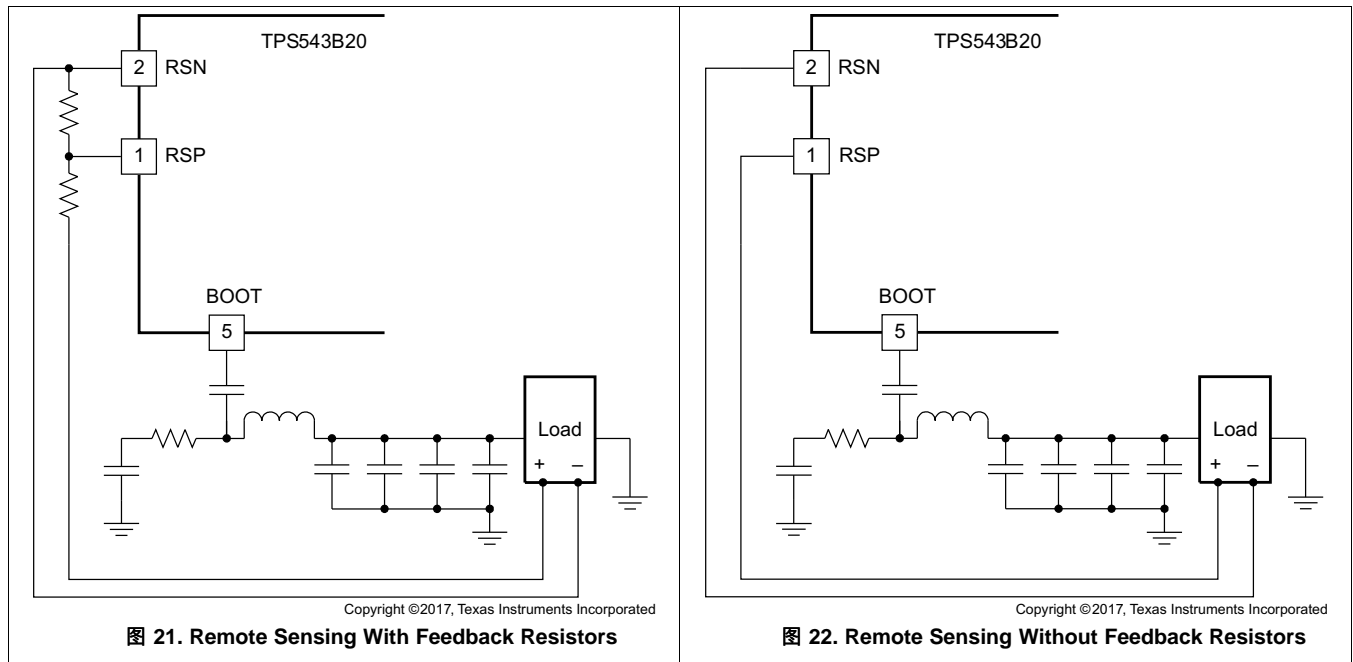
TPS543B20

2 RSN

1 RSP

BOOT

5

Load

+ –

Copyright ©2017, Texas Instruments Incorporated

图 21. Remote Sensing With Feedback Resistors

TPS543B20

2 RSN

1 RSP

BOOT

5

Load

+ –

Copyright ©2017, Texas Instruments Incorporated

图 22. Remote Sensing Without Feedback Resistors